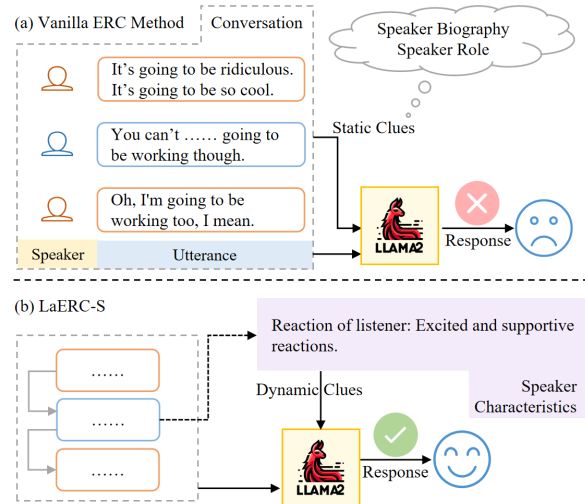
(a) Vanilla ERC Method

Conversation

It's going to be ridiculous. It's going to be so cool.

You can't …… going to be working though.

Oh, I'm going to be working too, I mean.

Speaker

Utterance

Speaker Biography
Speaker Role

Static Clues

LLAMA2

Response

(b) LaERC-S

Reaction of listener: Excited and supportive reactions.

Dynamic Clues

Speaker Characteristics

……

……

……

LLAMA2

Response